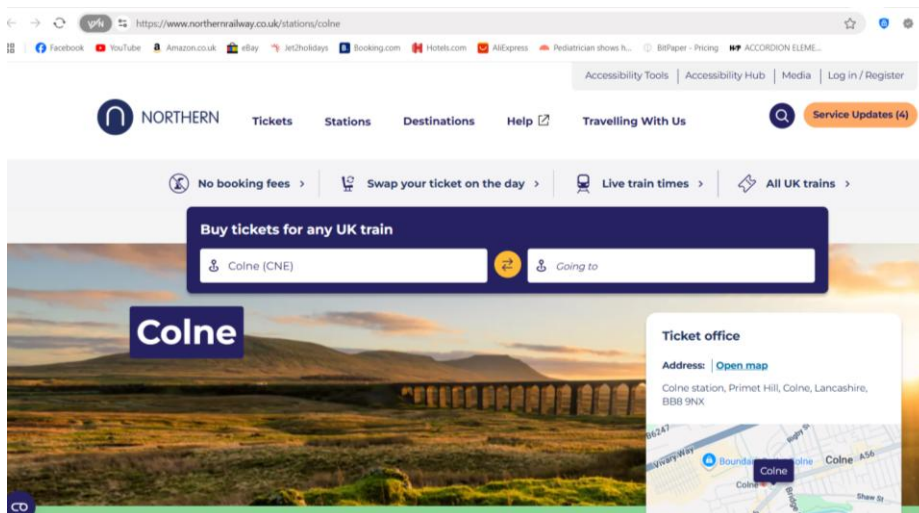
vpn https://www.northernrailway.co.uk/stations/colne

Facebook YouTube Amazon.co.uk eBay Jet2holidays Booking.com Hotels.com AliExpress Pediatrician shows h... BitPaper - Pricing ACCORDION ELEME...

Accessibility Tools | Accessibility Hub | Media | Log in / Register

NORTHERN Tickets Stations Destinations Help Travelling With Us Service Updates (4)

No booking fees › Swap your ticket on the day › Live train times › All UK trains ›

Buy tickets for any UK train

Colne (CNE) Going to

Colne

Ticket office

Address: Open map

Colne station, Primet Hill, Colne, Lancashire, BB8 9NX

B6247 Vivary Way Boundary Colne Colne A56 Colne Bridge Shaw St

CO